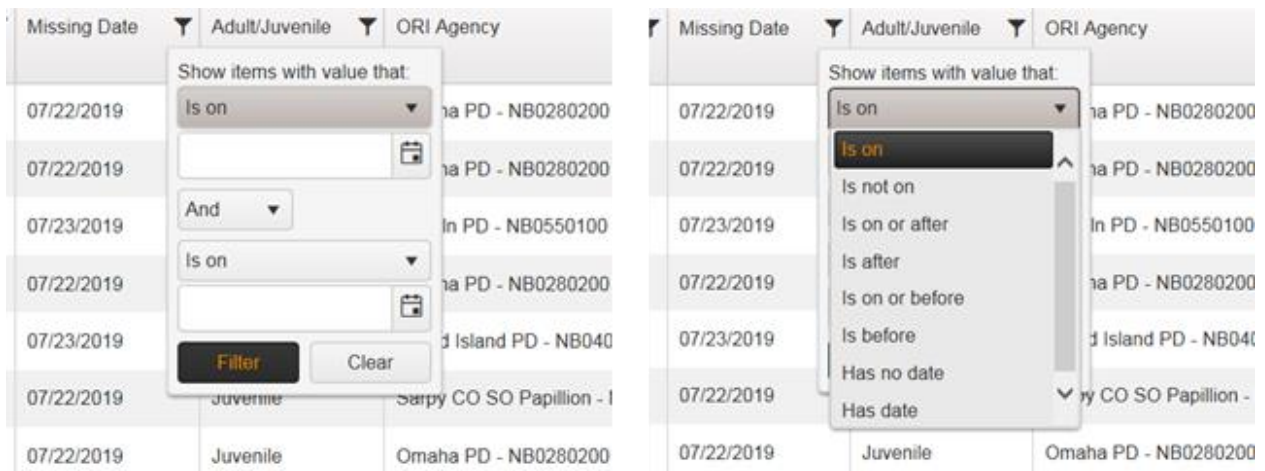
| Missing Date | Adult/Juvenile | ORI Agency |
|---|---|---|
| 07/22/2019 | | ha PD - NB0280200 |
| 07/22/2019 | | ha PD - NB0280200 |
| 07/23/2019 | | In PD - NB0550100 |
| 07/22/2019 | | ha PD - NB0280200 |
| 07/23/2019 | | d Island PD - NB040 |
| 07/22/2019 | Juvenile | Sarpy CO SO Papillion - |
| 07/22/2019 | Juvenile | Omaha PD - NB0280200 |

Show items with value that:

Is on

And

Is on

Filter

Clear

| Missing Date | Adult/Juvenile | ORI Agency |
|---|---|---|
| 07/22/2019 | | ha PD - NB0280200 |
| 07/22/2019 | | ha PD - NB0280200 |
| 07/23/2019 | | In PD - NB0550100 |
| 07/22/2019 | | ha PD - NB0280200 |
| 07/23/2019 | | d Island PD - NB040 |
| 07/22/2019 | | y CO SO Papillion - |
| 07/22/2019 | Juvenile | Omaha PD - NB0280200 |

Show items with value that:

Is on

Is on

Is not on

Is on or after

Is after

Is on or before

Is before

Has no date

Has date